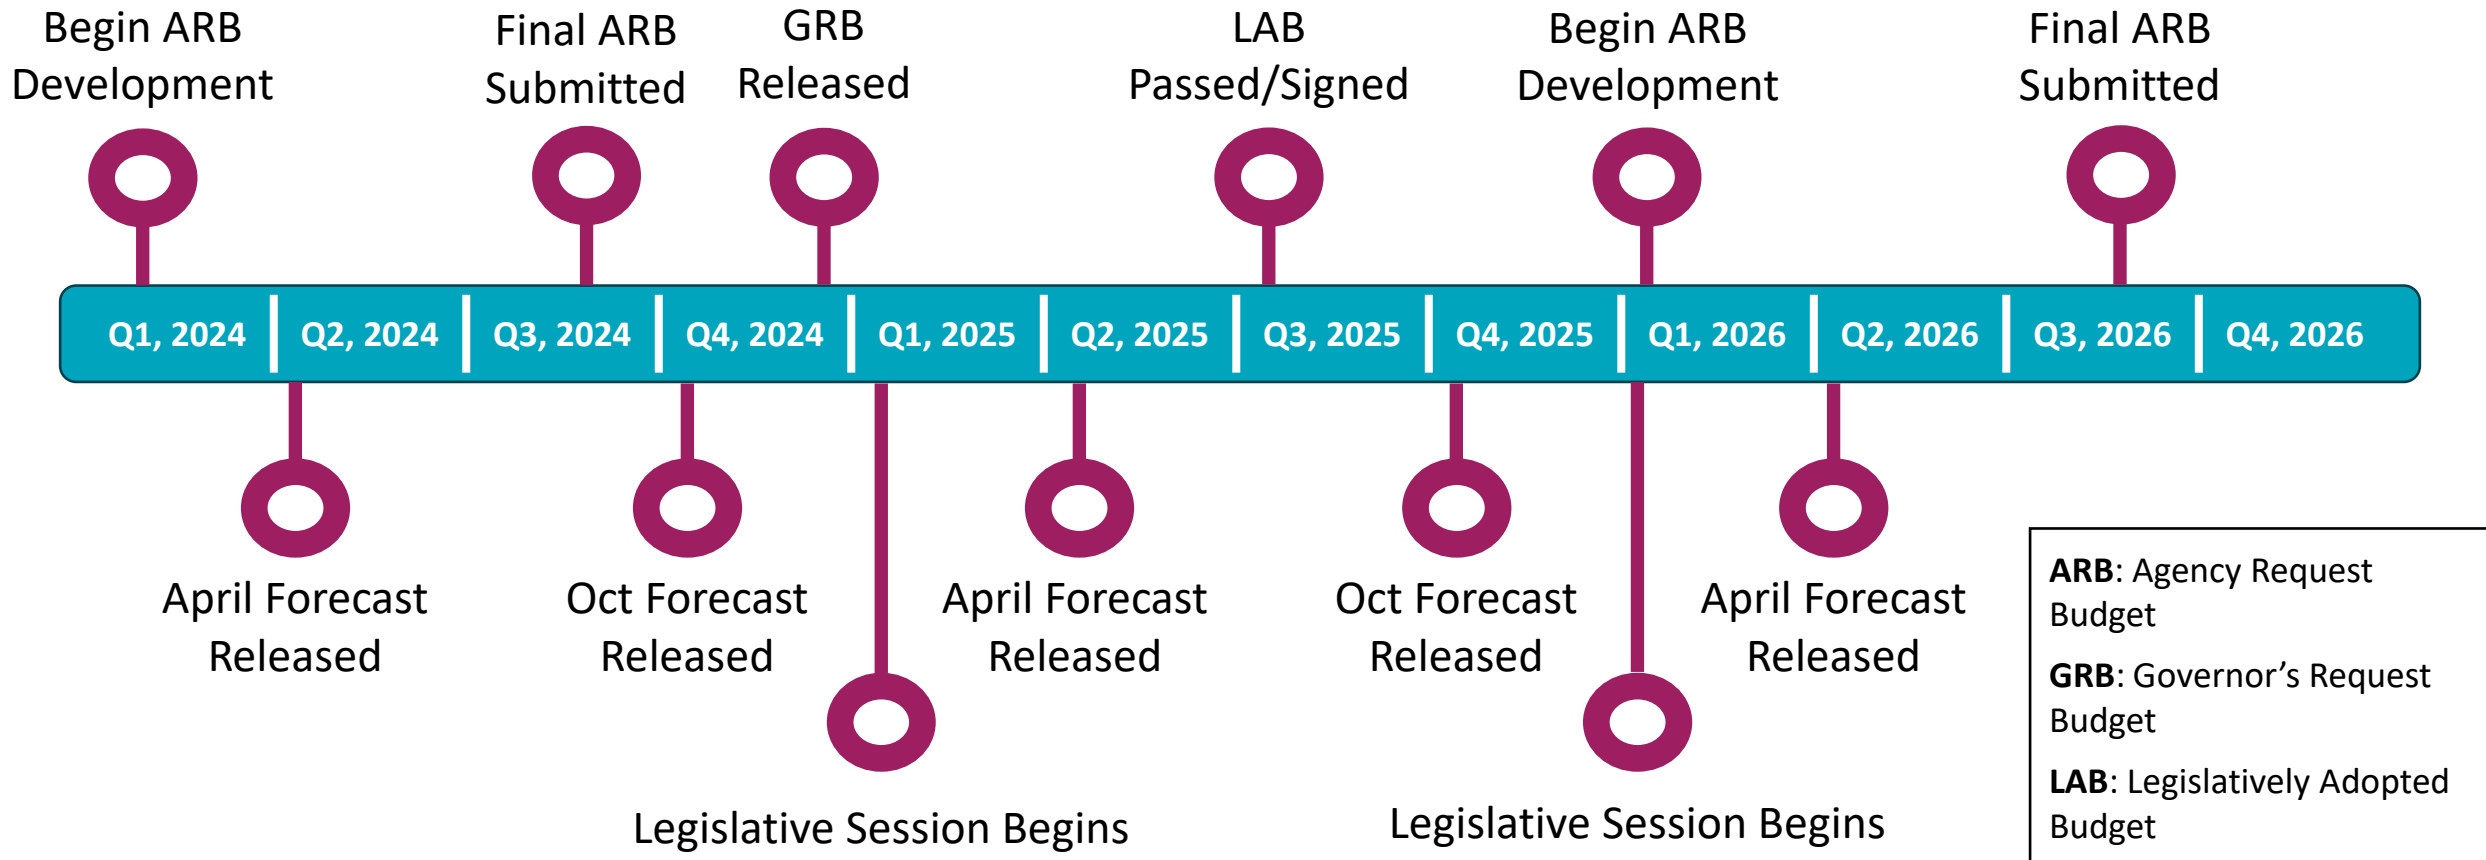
Begin ARB Development

Final ARB Submitted

GRB Released

LAB Passed/Signed

Begin ARB Development

Final ARB Submitted

| Q1, 2024 | Q2, 2024 | Q3, 2024 | Q4, 2024 | Q1, 2025 | Q2, 2025 | Q3, 2025 | Q4, 2025 | Q1, 2026 | Q2, 2026 | Q3, 2026 | Q4, 2026 |
|---|---|---|---|---|---|---|---|---|---|---|---|

April Forecast Released

Oct Forecast Released

Legislative Session Begins

April Forecast Released

Oct Forecast Released

Legislative Session Begins

April Forecast Released

**ARB**: Agency Request Budget

**GRB**: Governor's Request Budget

**LAB**: Legislatively Adopted Budget